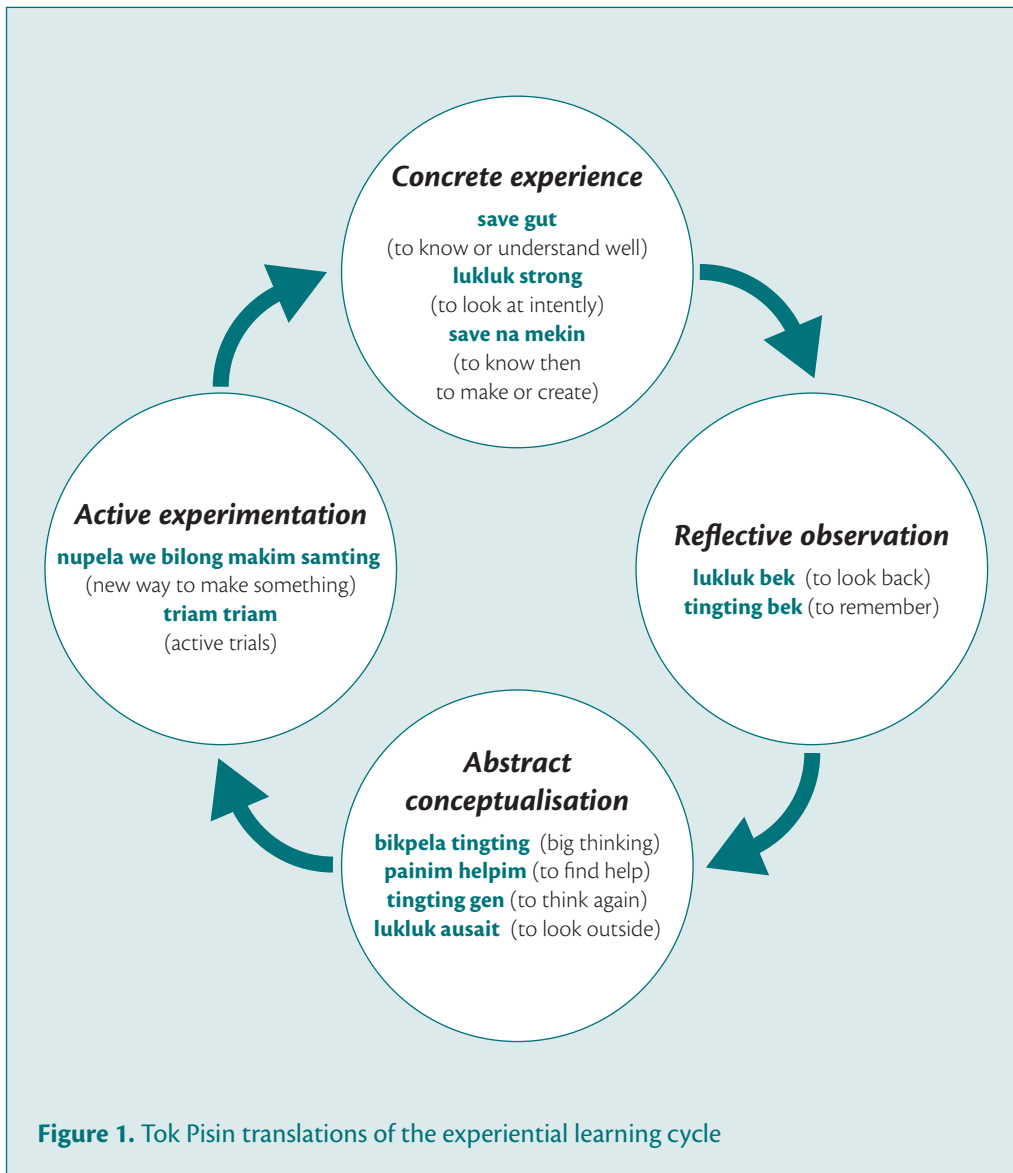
Concrete experience
save gut
(to know or understand well)
lukluk strong
(to look at intently)
save na mekin
(to know then to make or create)

Reflective observation
lukluk bek (to look back)
tingting bek (to remember)

Abstract conceptualisation
bikpela tingting (big thinking)
painim helpim (to find help)
tingting gen (to think again)
lukluk ausait (to look outside)

Active experimentation
nupela we bilong makim samting
(new way to make something)
triam triam
(active trials)

Figure 1. Tok Pisin translations of the experiential learning cycle